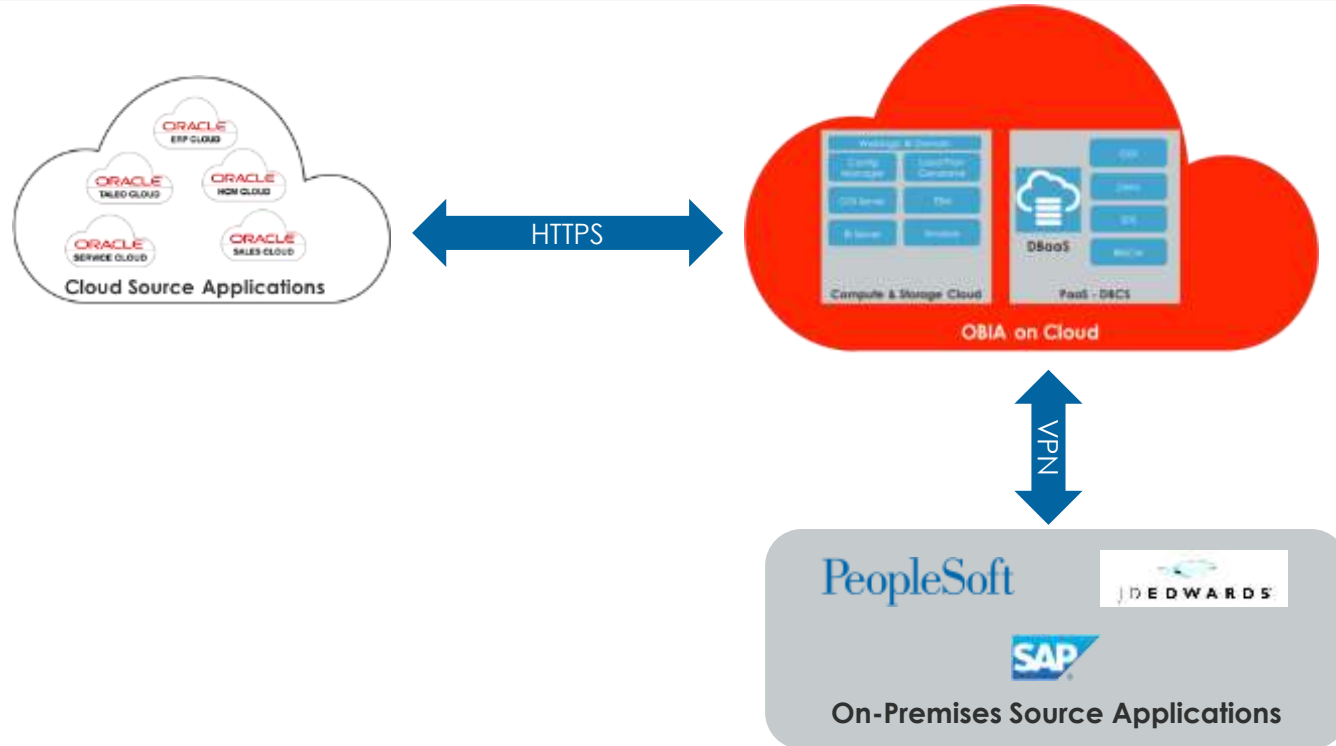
ORACLE
ERP CLOUD

ORACLE
TALEO CLOUD

ORACLE
HCM CLOUD

ORACLE
SERVICE CLOUD

ORACLE
SALES CLOUD

Cloud Source Applications

HTTPS

WebLogic & Domain

Config Manager

Load Plan Generator

ODI Server

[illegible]

BI Server

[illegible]

Compute & Storage Cloud

DBaaS

ODI

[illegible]

BI

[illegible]

PaaS - DBCS

OBIA on Cloud

VPN

PeopleSoft

JDEDWARDS

SAP

On-Premises Source Applications